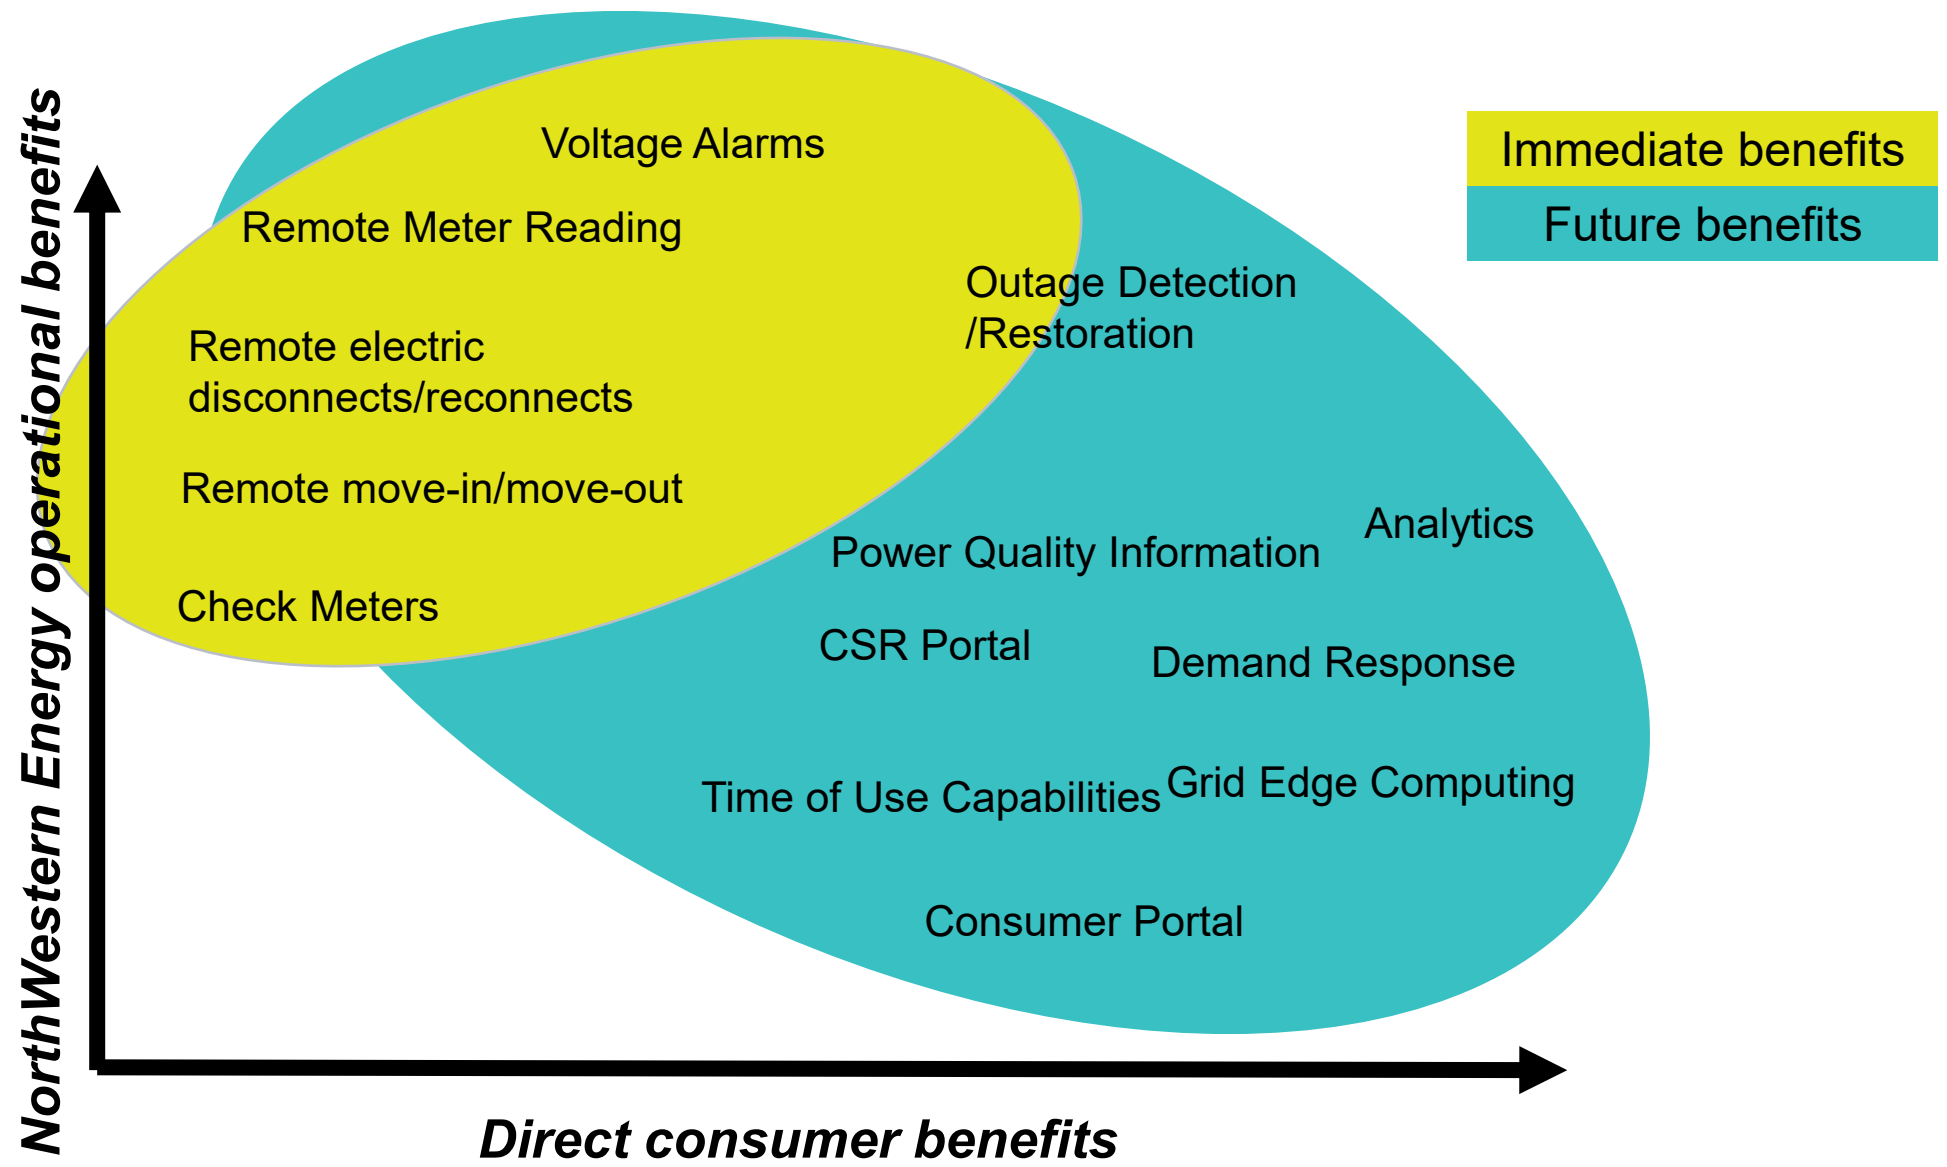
NorthWestern Energy operational benefits

Immediate benefits
Future benefits

Voltage Alarms

Remote Meter Reading

Outage Detection /Restoration

Remote electric disconnects/reconnects

Remote move-in/move-out

Analytics

Power Quality Information

Check Meters

CSR Portal

Demand Response

Time of Use Capabilities

Grid Edge Computing

Consumer Portal

Direct consumer benefits